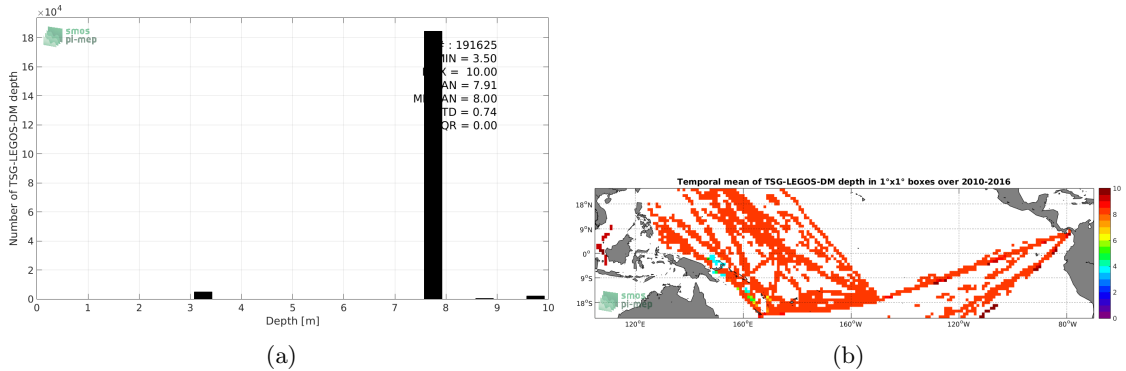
$\times10^4$

18
16
14
12
10
8
6
4
2
0

Number of TSG-LEGOS-DM depth

smos
pi-mep

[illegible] : 191625
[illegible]MIN = 3.50
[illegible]X = 10.00
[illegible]AN = 7.91
M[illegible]AN = 8.00
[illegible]TD = 0.74
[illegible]QR = 0.00

0 1 2 3 4 5 6 7 8 9 10

Depth [m]

(a)

Temporal mean of TSG-LEGOS-DM depth in 1°x1° boxes over 2010-2016

18°N
9°N
0°
9°S
18°S

120°E 160°E 160°W 120°W 80°W

smos
pi-mep

10
8
6
4
2
0

(b)